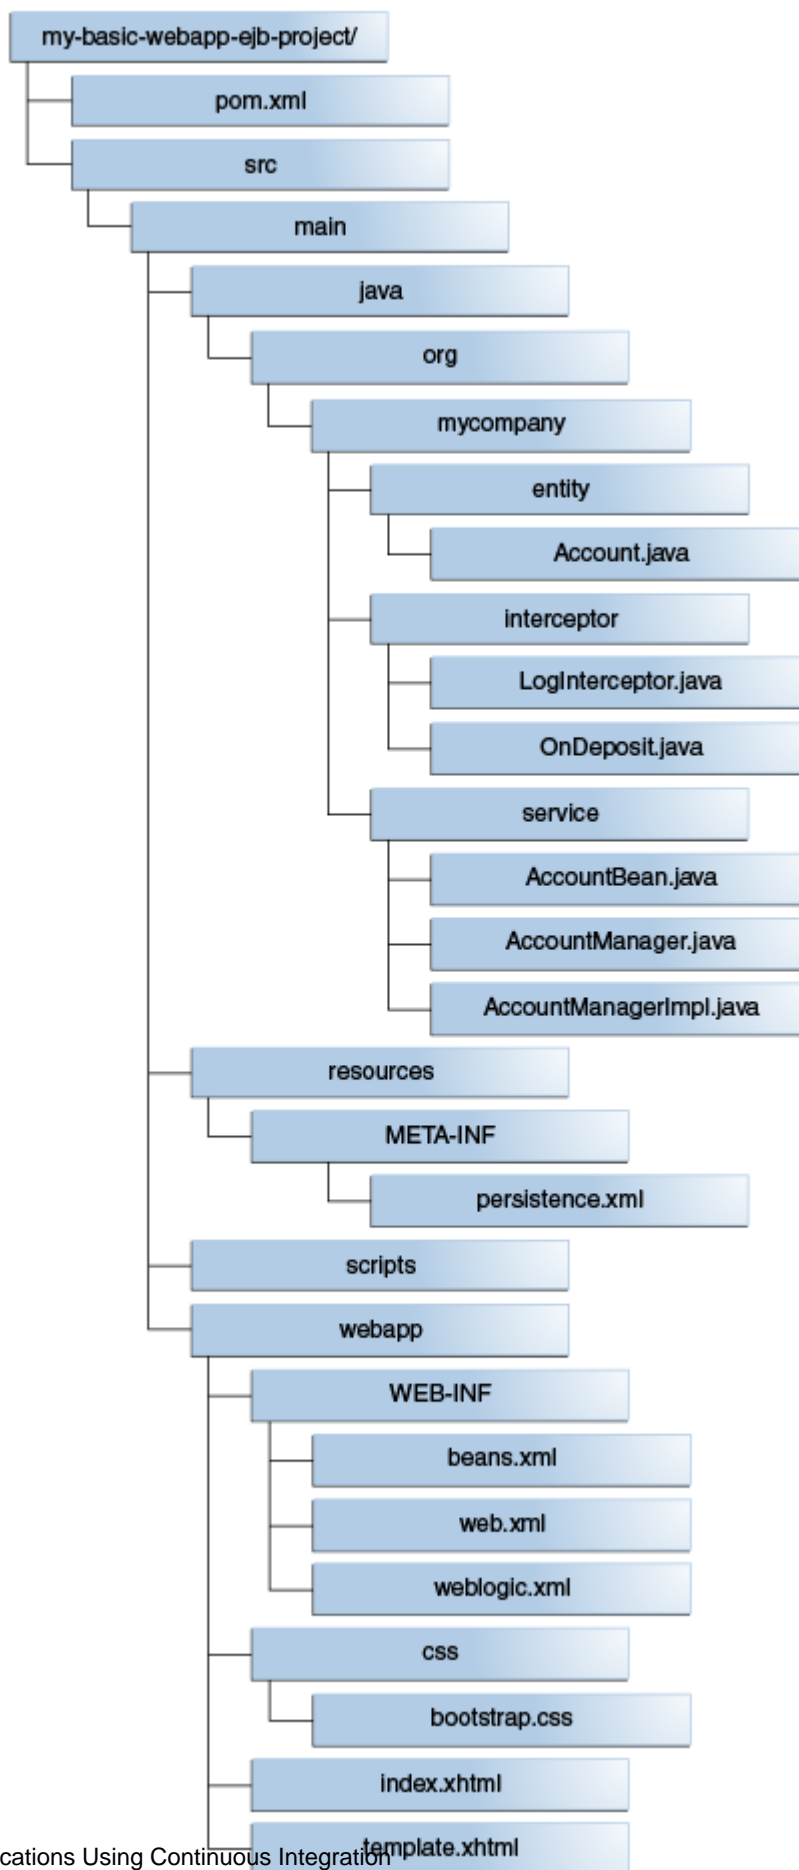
my-basic-webapp-ejb-project/

pom.xml

src

main

java

org

mycompany

entity

Account.java

interceptor

LogInterceptor.java

OnDeposit.java

service

AccountBean.java

AccountManager.java

AccountManagerImpl.java

resources

META-INF

persistence.xml

scripts

webapp

WEB-INF

beans.xml

web.xml

weblogic.xml

css

bootstrap.css

index.xhtml

template.xhtml

cations Using Continuous Integration